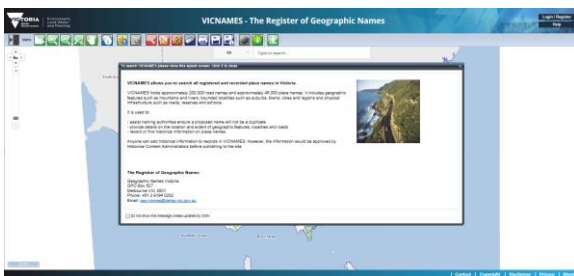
VICTORIA State Government | Department of Environment, Land, Water and Planning

VICNAMES - The Register of Geographic Names

Login / Register
Help

Tools

Type to search...

To search VICNAMES please close this splash screen. Click X to close

VICNAMES allows you to search all registered and recorded place names in Victoria

VICNAMES holds approximately 200,000 road names and approximately 45,000 place names. It includes geographic features such as mountains and rivers; bounded localities such as suburbs, towns, cities and regions and physical infrastructure such as roads, reserves and schools.

It is used to:

- assist naming authorities ensure a proposed name will not be a duplicate
- provide details on the location and extent of geographic features, localities and roads
- record or find historical information on place names

Anyone can add historical information to records in VICNAMES. However, the information would be approved by Historical Content Administrators before publishing to the site.

The Register of Geographic Names

Geographic Names Victoria
GPO Box 527
Melbourne VIC 3001
Phone: +61 3 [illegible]
Email: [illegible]

Do not show this message unless updated by DSE

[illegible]

Contact | Copyright | Disclaimer | Privacy | About